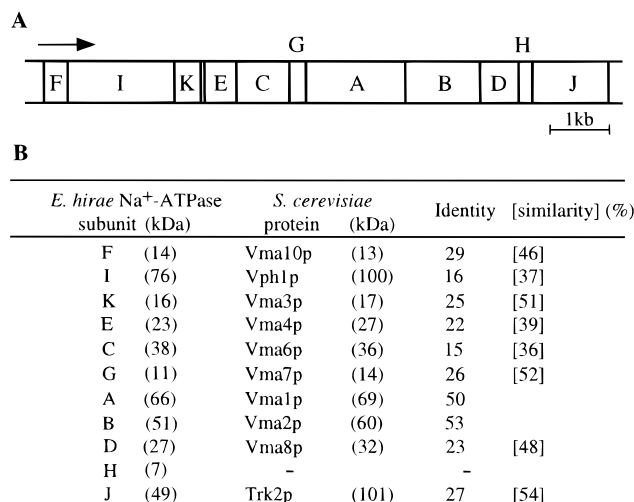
A

G H

F I K E C A B D J

1kb

B

| *E. hirae* Na$^{+}$-ATPase subunit | (kDa) | *S. cerevisiae* protein | (kDa) | Identity | [similarity] (%) |
|---|---|---|---|---|---|
| F | (14) | Vma10p | (13) | 29 | [46] |
| I | (76) | Vph1p | (100) | 16 | [37] |
| K | (16) | Vma3p | (17) | 25 | [51] |
| E | (23) | Vma4p | (27) | 22 | [39] |
| C | (38) | Vma6p | (36) | 15 | [36] |
| G | (11) | Vma7p | (14) | 26 | [52] |
| A | (66) | Vma1p | (69) | 50 | |
| B | (51) | Vma2p | (60) | 53 | |
| D | (27) | Vma8p | (32) | 23 | [48] |
| H | (7) | - | | - | |
| J | (49) | Trk2p | (101) | 27 | [54] |